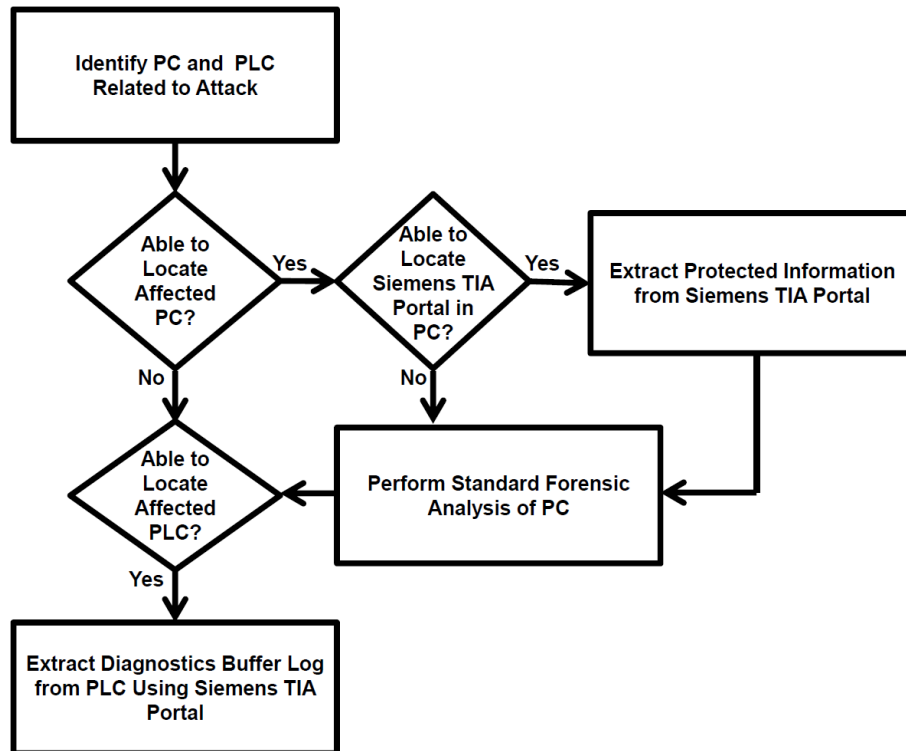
Identify PC and PLC Related to Attack

Able to Locate Affected PC?

Yes

Able to Locate Siemens TIA Portal in PC?

Yes

Extract Protected Information from Siemens TIA Portal

No

No

Able to Locate Affected PLC?

Perform Standard Forensic Analysis of PC

Yes

Extract Diagnostics Buffer Log from PLC Using Siemens TIA Portal